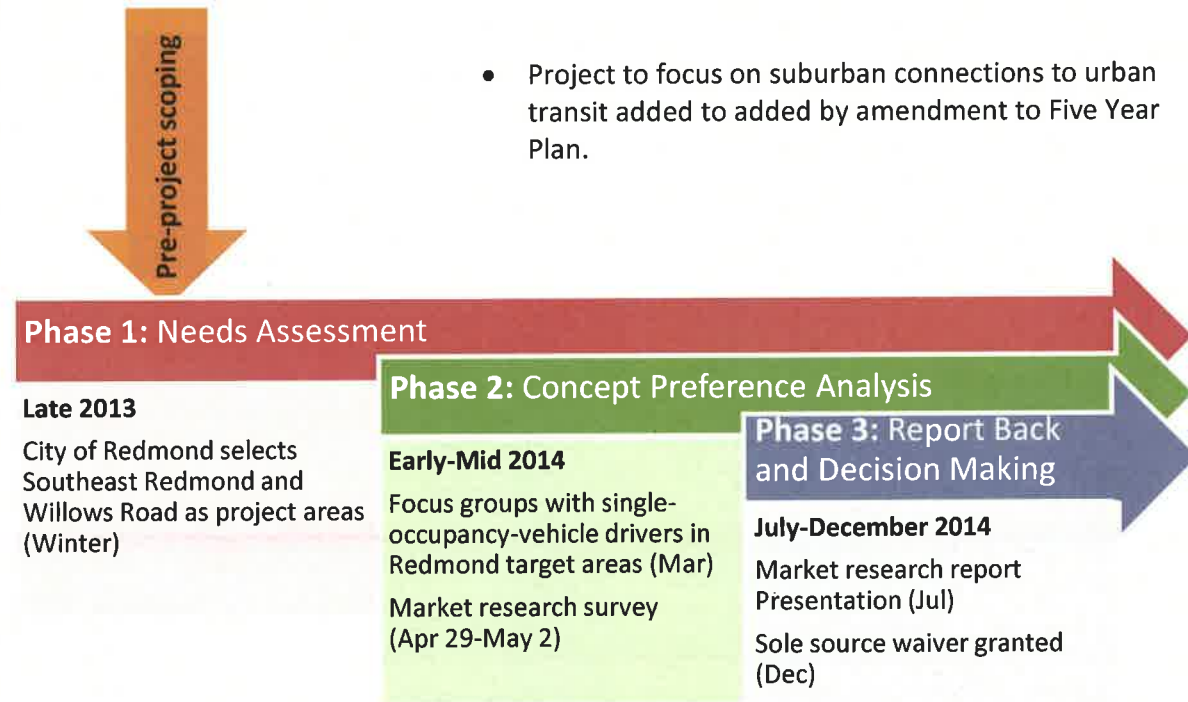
Pre-project scoping

• Project to focus on suburban connections to urban transit added to added by amendment to Five Year Plan.

Phase 1: Needs Assessment

Late 2013

City of Redmond selects Southeast Redmond and Willows Road as project areas (Winter)

Phase 2: Concept Preference Analysis

Early-Mid 2014

Focus groups with single-occupancy-vehicle drivers in Redmond target areas (Mar)

Market research survey (Apr 29-May 2)

Phase 3: Report Back and Decision Making

July-December 2014

Market research report Presentation (Jul)

Sole source waiver granted (Dec)